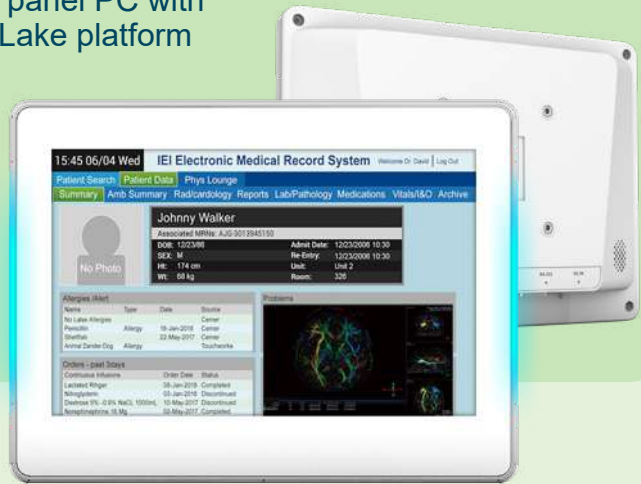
panel PC with
Lake platform

15:45 06/04 Wed IEI Electronic Medical Record System Welcome Dr. David | Log Out

Patient Search Patient Data Phys Lounge

Summary Amb Summary Rad/cardiology Reports Lab/Pathology Medications Vitals/I&O Archive

No Photo

Johnny Walker

Associated MRNs: AJG-3013945150

DOB: 12/23/86
SEX: M
Ht: 174 cm
Wt: 68 kg

Admit Date: 12/23/2006 10:30
Re-Entry: 12/23/2006 10:30
Unit: Unit 2
Room: 326

Allergies /Alert

| Name | Type | Date | Source |
|---|---|---|---|
| No Latex Allergies | | | Cerner |
| Penicillin | Allergy | 18-Jan-2018 | Cerner |
| Shellfish | | 22-May-2017 | Cerner |
| Animal Dander-Dog | Allergy | | Touchworks |

Problems

Orders - past 3days

| Continuous Infusions | Order Date | Status |
|---|---|---|
| Lactated Ringer | 08-Jan-2018 | Completed |
| Nitroglycerin | 03-Jan-2018 | Discontinued |
| Dextrose 5% -0.9% NaCl 1000mL | 10-May-2017 | Discontinued |
| Norepinephrine 16 Mg | 02-May-2017 | Completed |